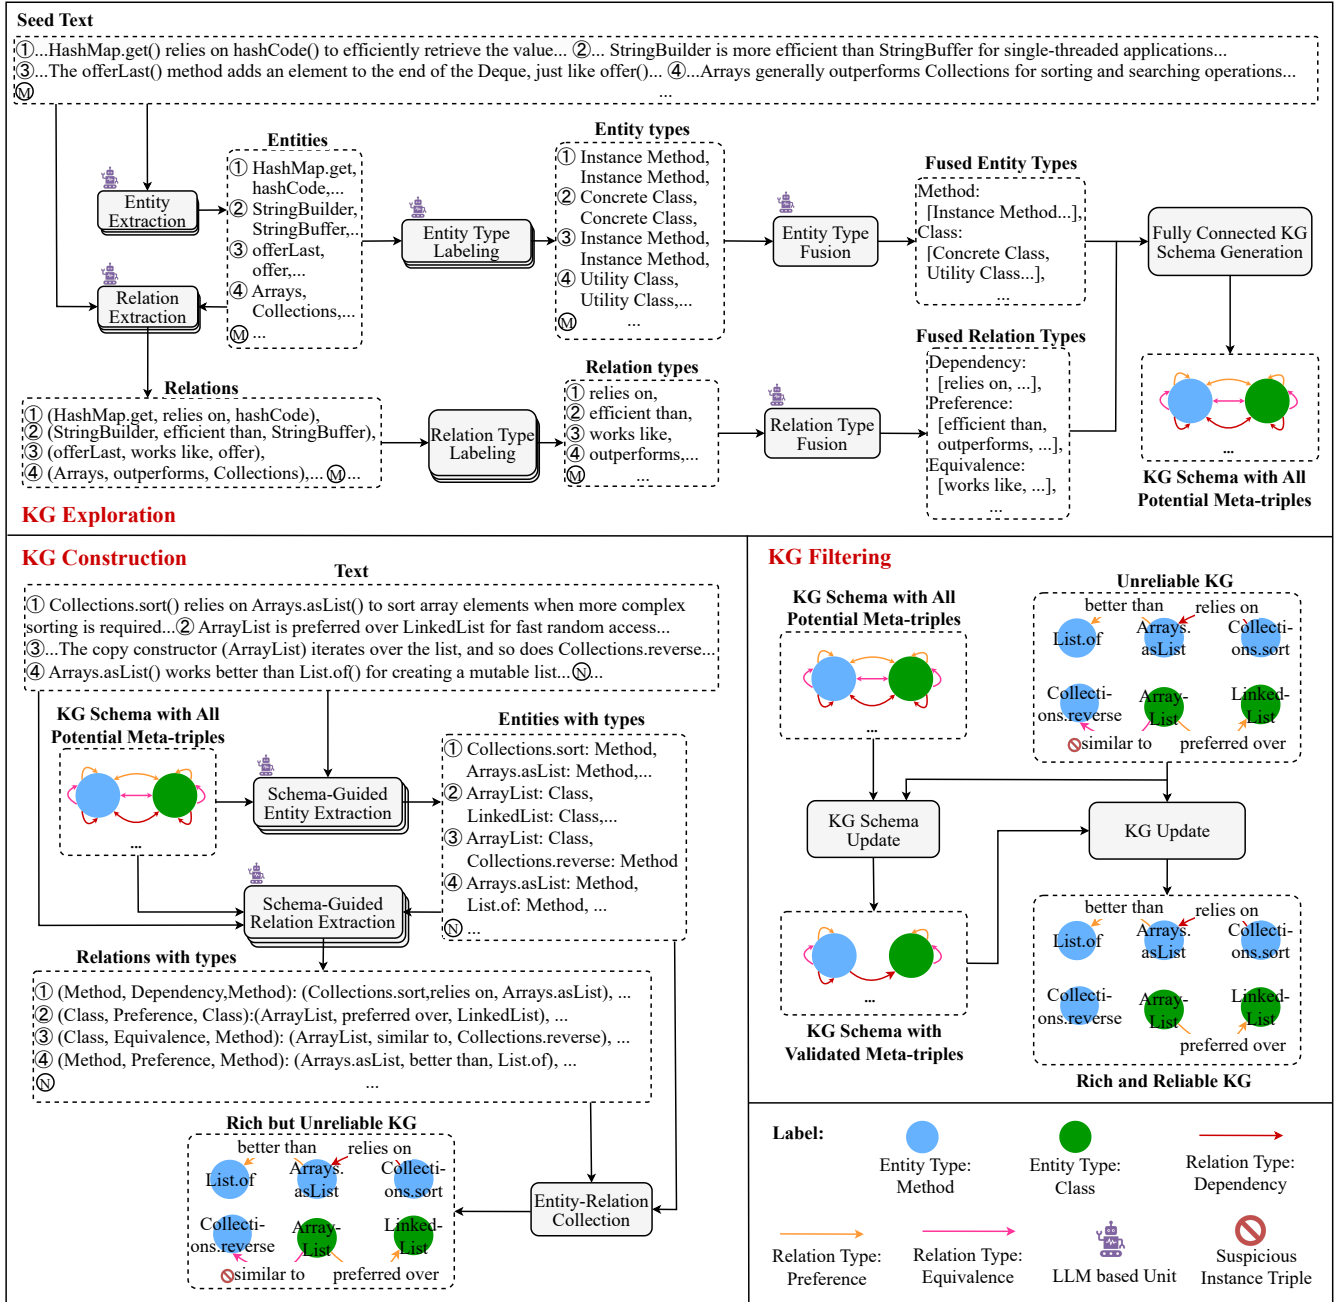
Seed Text

①...HashMap.get() relies on hashCode() to efficiently retrieve the value... ②... StringBuilder is more efficient than StringBuffer for single-threaded applications...
③...The offerLast() method adds an element to the end of the Deque, just like offer()... ④...Arrays generally outperforms Collections for sorting and searching operations...
Ⓜ ...

Entity Extraction

Relation Extraction

Entities
① HashMap.get, hashCode,...
② StringBuilder, StringBuffer,...
③ offerLast, offer,...
④ Arrays, Collections,...
Ⓜ ...

Entity Type Labeling

Entity types
① Instance Method, Instance Method,
② Concrete Class, Concrete Class,
③ Instance Method, Instance Method,
④ Utility Class, Utility Class,...
Ⓜ ...

Entity Type Fusion

Fused Entity Types
Method:
[Instance Method...],
Class:
[Concrete Class, Utility Class...],
...

Fully Connected KG Schema Generation

Relations
① (HashMap.get, relies on, hashCode),
② (StringBuilder, efficient than, StringBuffer),
③ (offerLast, works like, offer),
④ (Arrays, outperforms, Collections),... Ⓜ...

Relation Type Labeling

Relation types
① relies on,
② efficient than,
③ works like,
④ outperforms,...
Ⓜ ...

Relation Type Fusion

Fused Relation Types
Dependency:
[relies on, ...],
Preference:
[efficient than, outperforms, ...],
Equivalence:
[works like, ...],
...

...
KG Schema with All Potential Meta-triples

KG Exploration

KG Construction

Text
① Collections.sort() relies on Arrays.asList() to sort array elements when more complex sorting is required...② ArrayList is preferred over LinkedList for fast random access...
③...The copy constructor (ArrayList) iterates over the list, and so does Collections.reverse...
④ Arrays.asList() works better than List.of() for creating a mutable list...Ⓝ...

KG Schema with All Potential Meta-triples
...

Schema-Guided Entity Extraction

Schema-Guided Relation Extraction

Entities with types
① Collections.sort: Method, Arrays.asList: Method,...
② ArrayList: Class, LinkedList: Class,...
③ ArrayList: Class, Collections.reverse: Method
④ Arrays.asList: Method, List.of: Method, ...
Ⓝ ...

Relations with types
① (Method, Dependency,Method): (Collections.sort,relies on, Arrays.asList), ...
② (Class, Preference, Class):(ArrayList, preferred over, LinkedList), ...
③ (Class, Equivalence, Method): (ArrayList, similar to, Collections.reverse), ...
④ (Method, Preference, Method): (Arrays.asList, better than, List.of), ...
Ⓝ ...

Rich but Unreliable KG
better than relies on
List.of Arrays.asList Collections.sort
Collections.reverse ArrayList LinkedList
similar to preferred over

Entity-Relation Collection

KG Filtering

KG Schema with All Potential Meta-triples
...

KG Schema Update

...
KG Schema with Validated Meta-triples

Unreliable KG
better than relies on
List.of Arrays.asList Collections.sort
Collections.reverse ArrayList LinkedList
similar to preferred over

KG Update

better than relies on
List.of Arrays.asList Collections.sort
Collections.reverse ArrayList LinkedList
preferred over
Rich and Reliable KG

Label:
Entity Type: Method
Entity Type: Class
Relation Type: Dependency
Relation Type: Preference
Relation Type: Equivalence
LLM based Unit
Suspicious Instance Triple